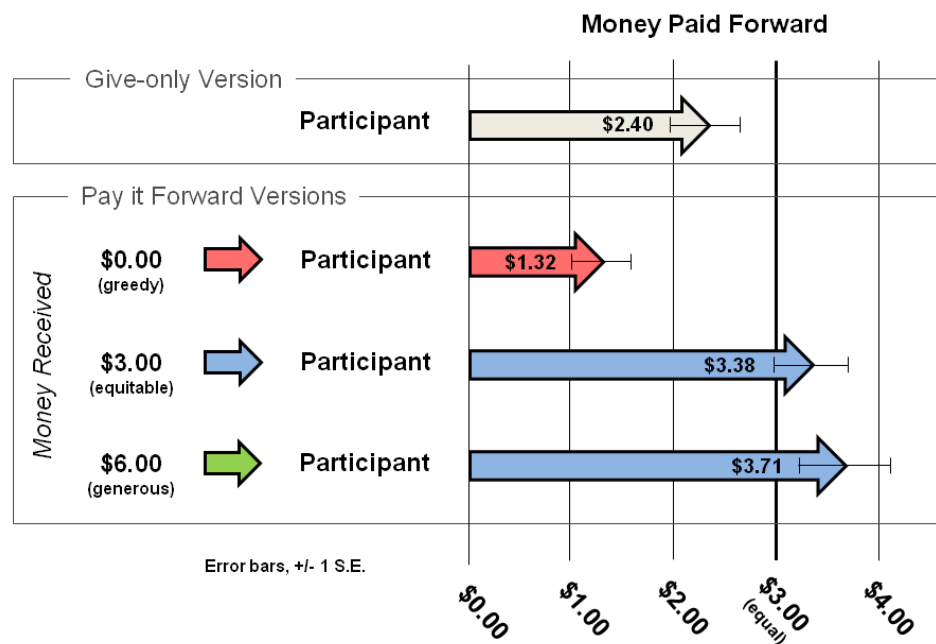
Money Paid Forward

Give-only Version

Participant

$2.40

Pay it Forward Versions

Money Received

$0.00
(greedy)

Participant

$1.32

$3.00
(equitable)

Participant

$3.38

$6.00
(generous)

Participant

$3.71

Error bars, +/- 1 S.E.

$0.00

$1.00

$2.00

$3.00
(equal)

$4.00